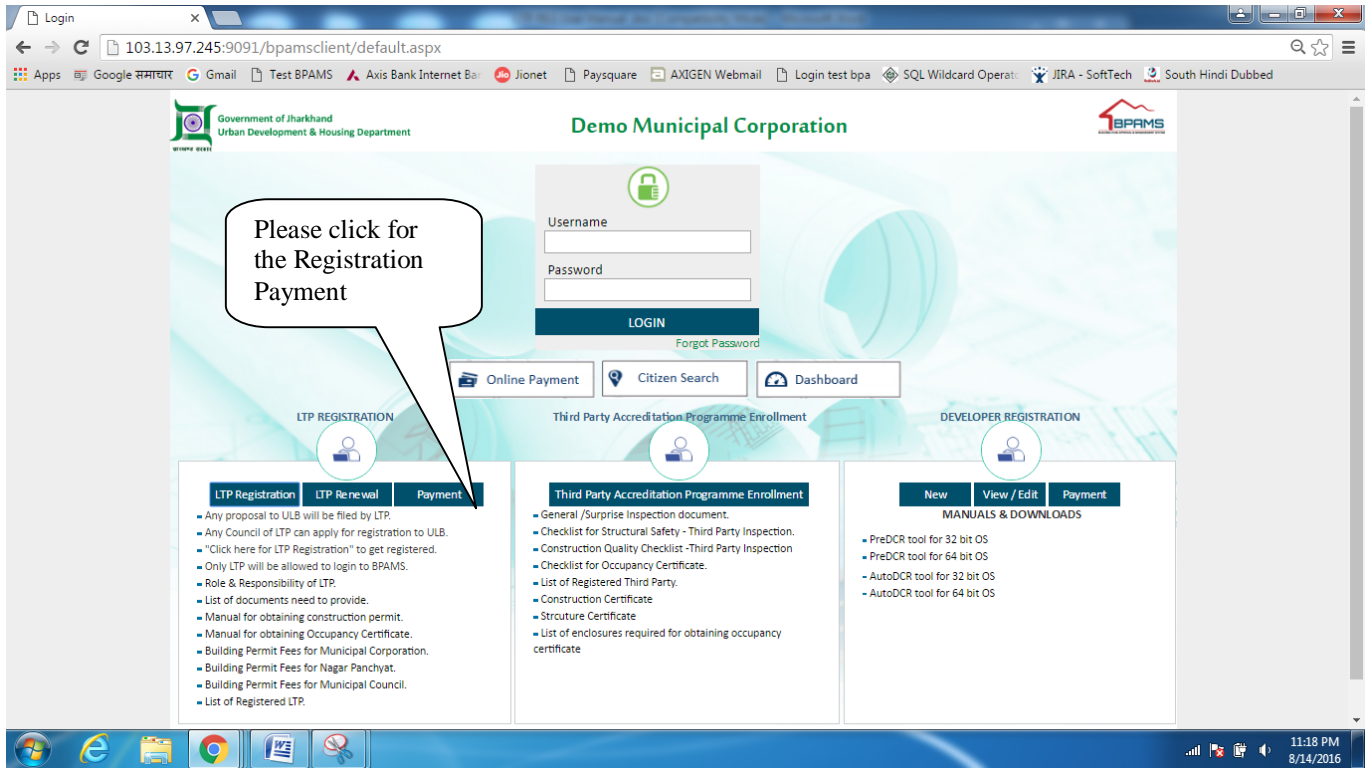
Login ×

103.13.97.245:9091/bpamsclient/default.aspx

Apps Google समाचार Gmail Test BPAMS Axis Bank Internet Ba Jionet Paysquare AXIGEN Webmail Login test bpa SQL Wildcard Operato JIRA - SoftTech South Hindi Dubbed

Government of Jharkhand
Urban Development & Housing Department

Demo Municipal Corporation

BPAMS

Please click for the Registration Payment

Username

Password

LOGIN

Forgot Password

Online Payment

Citizen Search

Dashboard

LTP REGISTRATION

Third Party Accreditation Programme Enrollment

DEVELOPER REGISTRATION

LTP Registration LTP Renewal Payment

- Any proposal to ULB will be filed by LTP.
- Any Council of LTP can apply for registration to ULB.
- "Click here for LTP Registration" to get registered.
- Only LTP will be allowed to login to BPAMS.
- Role & Responsibility of LTP.
- List of documents need to provide.
- Manual for obtaining construction permit.
- Manual for obtaining Occupancy Certificate.
- Building Permit Fees for Municipal Corporation.
- Building Permit Fees for Nagar Panchyat.
- Building Permit Fees for Municipal Council.
- List of Registered LTP.

Third Party Accreditation Programme Enrollment

- General /Surprise Inspection document.
- Checklist for Structural Safety - Third Party Inspection.
- Construction Quality Checklist -Third Party Inspection
- Checklist for Occupancy Certificate.
- List of Registered Third Party.
- Construction Certificate
- Strcuture Certificate
- List of enclosures required for obtaining occupancy certificate

New View / Edit Payment

MANUALS & DOWNLOADS

- PreDCR tool for 32 bit OS
- PreDCR tool for 64 bit OS
- AutoDCR tool for 32 bit OS
- AutoDCR tool for 64 bit OS

11:18 PM
8/14/2016